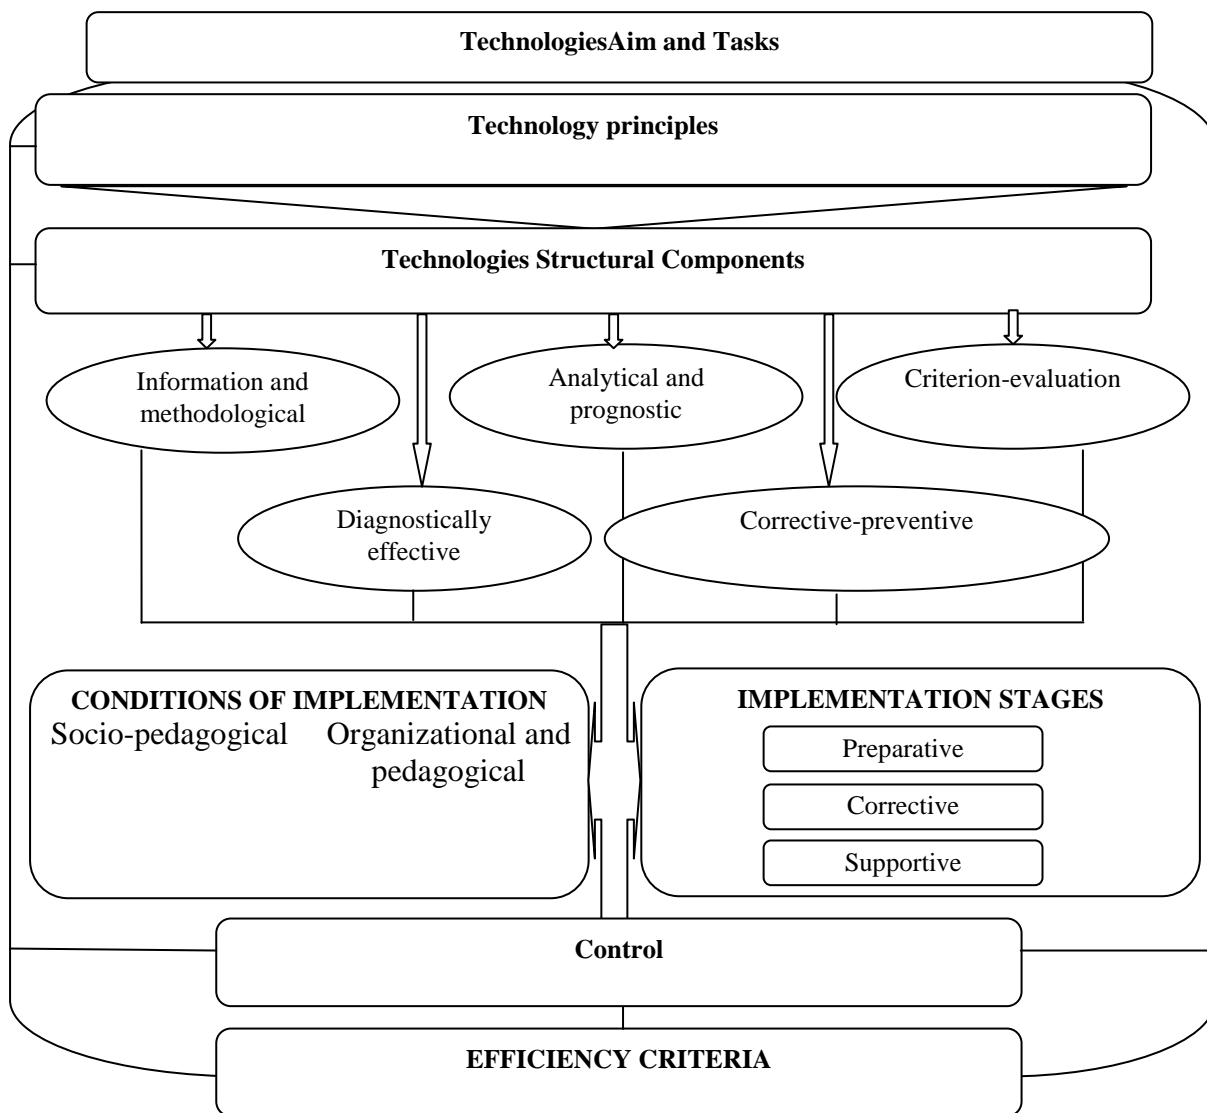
TechnologiesAim and Tasks

Technology principles

Technologies Structural Components

Information and methodological

Analytical and prognostic

Criterion-evaluation

Diagnostically effective

Corrective-preventive

CONDITIONS OF IMPLEMENTATION
Socio-pedagogical Organizational and pedagogical

IMPLEMENTATION STAGES
Preparative
Corrective
Supportive

Control

EFFICIENCY CRITERIA